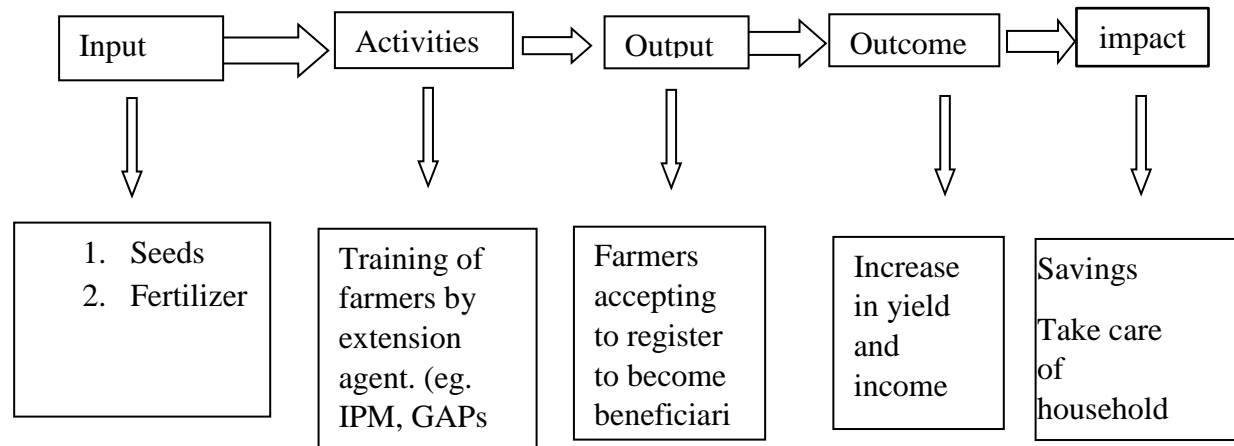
Input
Activities
Output
Outcome
impact

1. Seeds
2. Fertilizer

Training of farmers by extension agent. (eg. IPM, GAPs

Farmers accepting to register to become beneficiari

Increase in yield and income

Savings

Take care of household